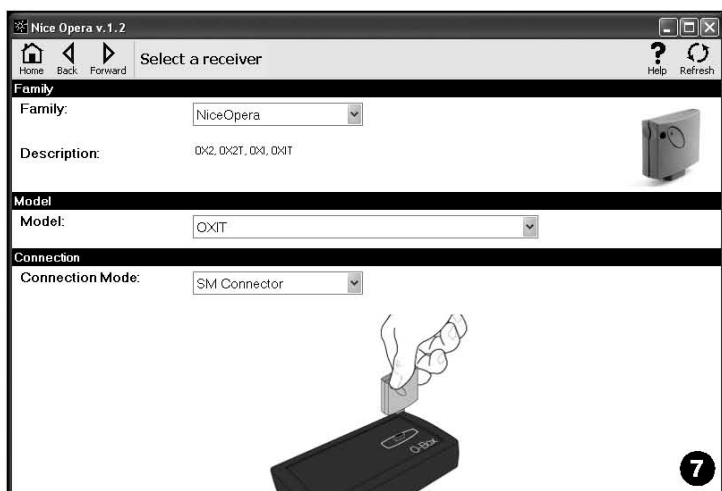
Nice Opera v.1.2

Home Back Forward

Select a receiver

Help Refresh

Family

Family: NiceOpera

Description: OX2, OX2T, OXI, OXIT

Model

Model: OXIT

Connection

Connection Mode: SM Connector

O-Box

7